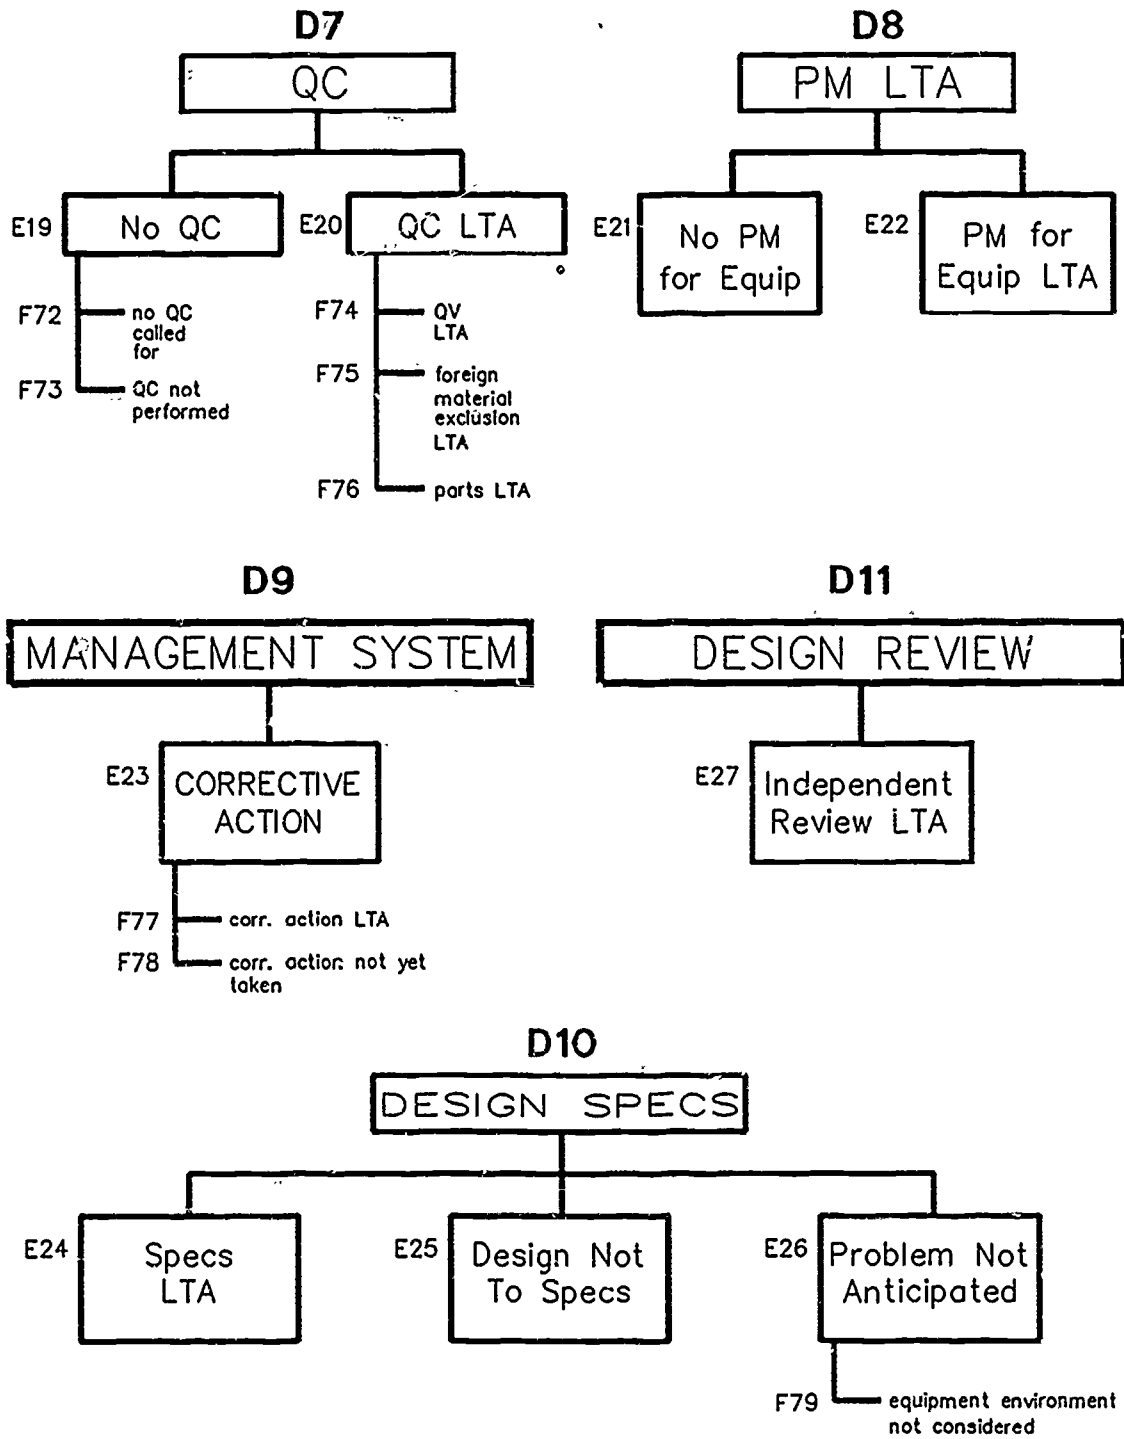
D7

QC

E19 No QC

F72 no QC called for

F73 QC not performed

E20 QC LTA

F74 QV LTA

F75 foreign material exclusion LTA

F76 parts LTA

D8

PM LTA

E21 No PM for Equip

E22 PM for Equip LTA

D9

MANAGEMENT SYSTEM

E23 CORRECTIVE ACTION

F77 corr. action LTA

F78 corr. action not yet taken

D11

DESIGN REVIEW

E27 Independent Review LTA

D10

DESIGN SPECS

E24 Specs LTA

E25 Design Not To Specs

E26 Problem Not Anticipated

F79 equipment environment not considered